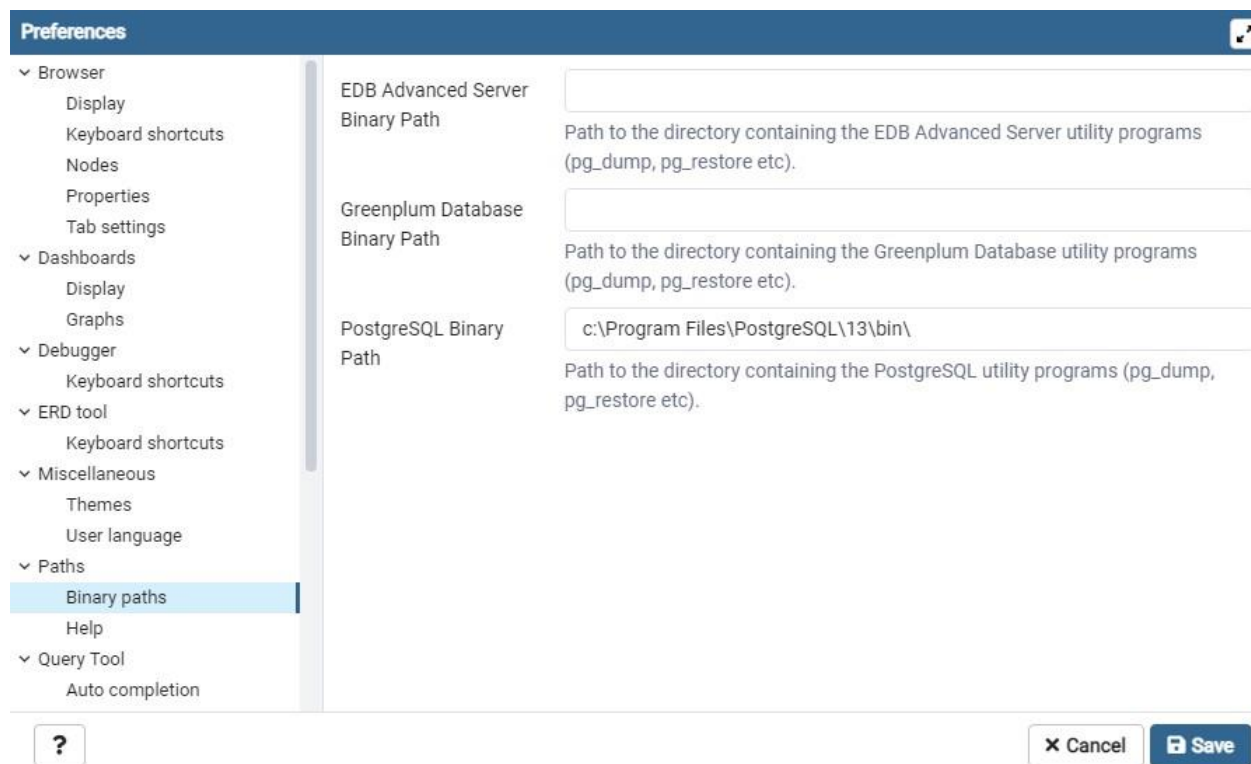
Preferences

Browser
Display
Keyboard shortcuts
Nodes
Properties
Tab settings
Dashboards
Display
Graphs
Debugger
Keyboard shortcuts
ERD tool
Keyboard shortcuts
Miscellaneous
Themes
User language
Paths
Binary paths
Help
Query Tool
Auto completion

EDB Advanced Server Binary Path

Path to the directory containing the EDB Advanced Server utility programs (pg_dump, pg_restore etc).

Greenplum Database Binary Path

Path to the directory containing the Greenplum Database utility programs (pg_dump, pg_restore etc).

PostgreSQL Binary Path

c:\Program Files\PostgreSQL\13\bin\

Path to the directory containing the PostgreSQL utility programs (pg_dump, pg_restore etc).

?

× Cancel

Save